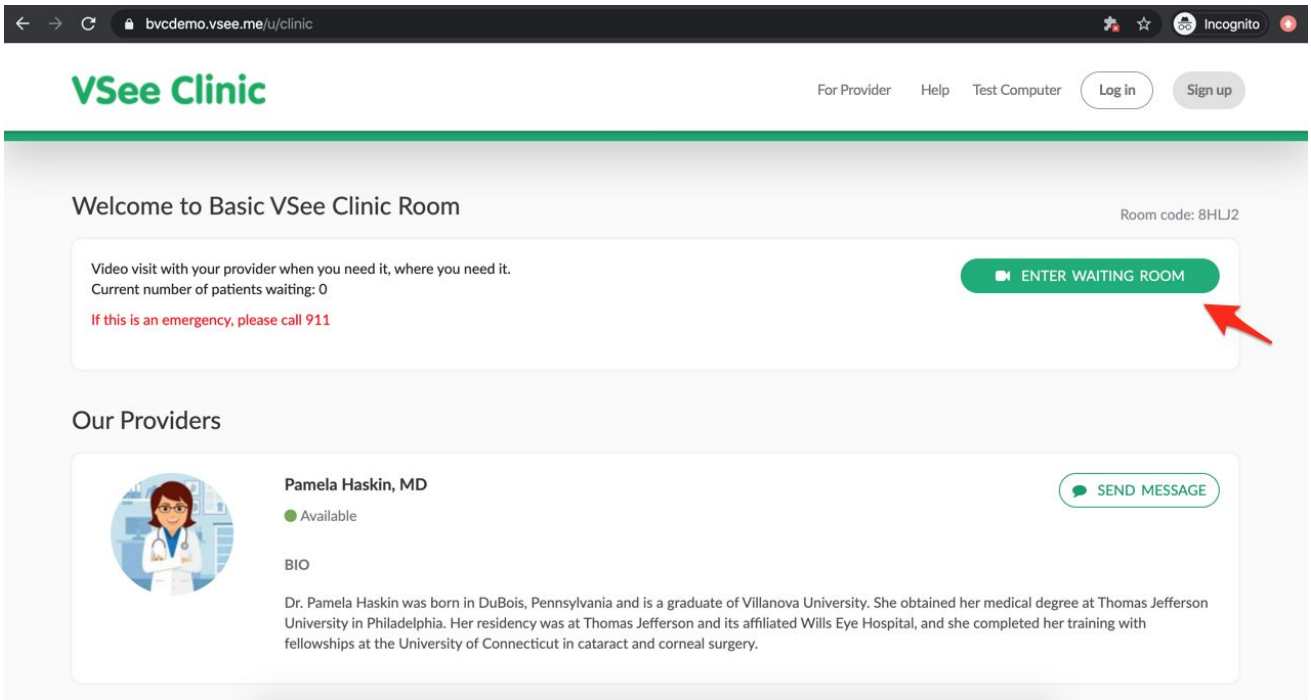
bvcdemo.vsee.me/u/clinic

Incognito

VSee Clinic

For Provider Help Test Computer Log in Sign up

Welcome to Basic VSee Clinic Room

Room code: 8HLJ2

Video visit with your provider when you need it, where you need it.
Current number of patients waiting: 0

If this is an emergency, please call 911

ENTER WAITING ROOM

Our Providers

Pamela Haskin, MD

Available

SEND MESSAGE

BIO

Dr. Pamela Haskin was born in DuBois, Pennsylvania and is a graduate of Villanova University. She obtained her medical degree at Thomas Jefferson University in Philadelphia. Her residency was at Thomas Jefferson and its affiliated Wills Eye Hospital, and she completed her training with fellowships at the University of Connecticut in cataract and corneal surgery.